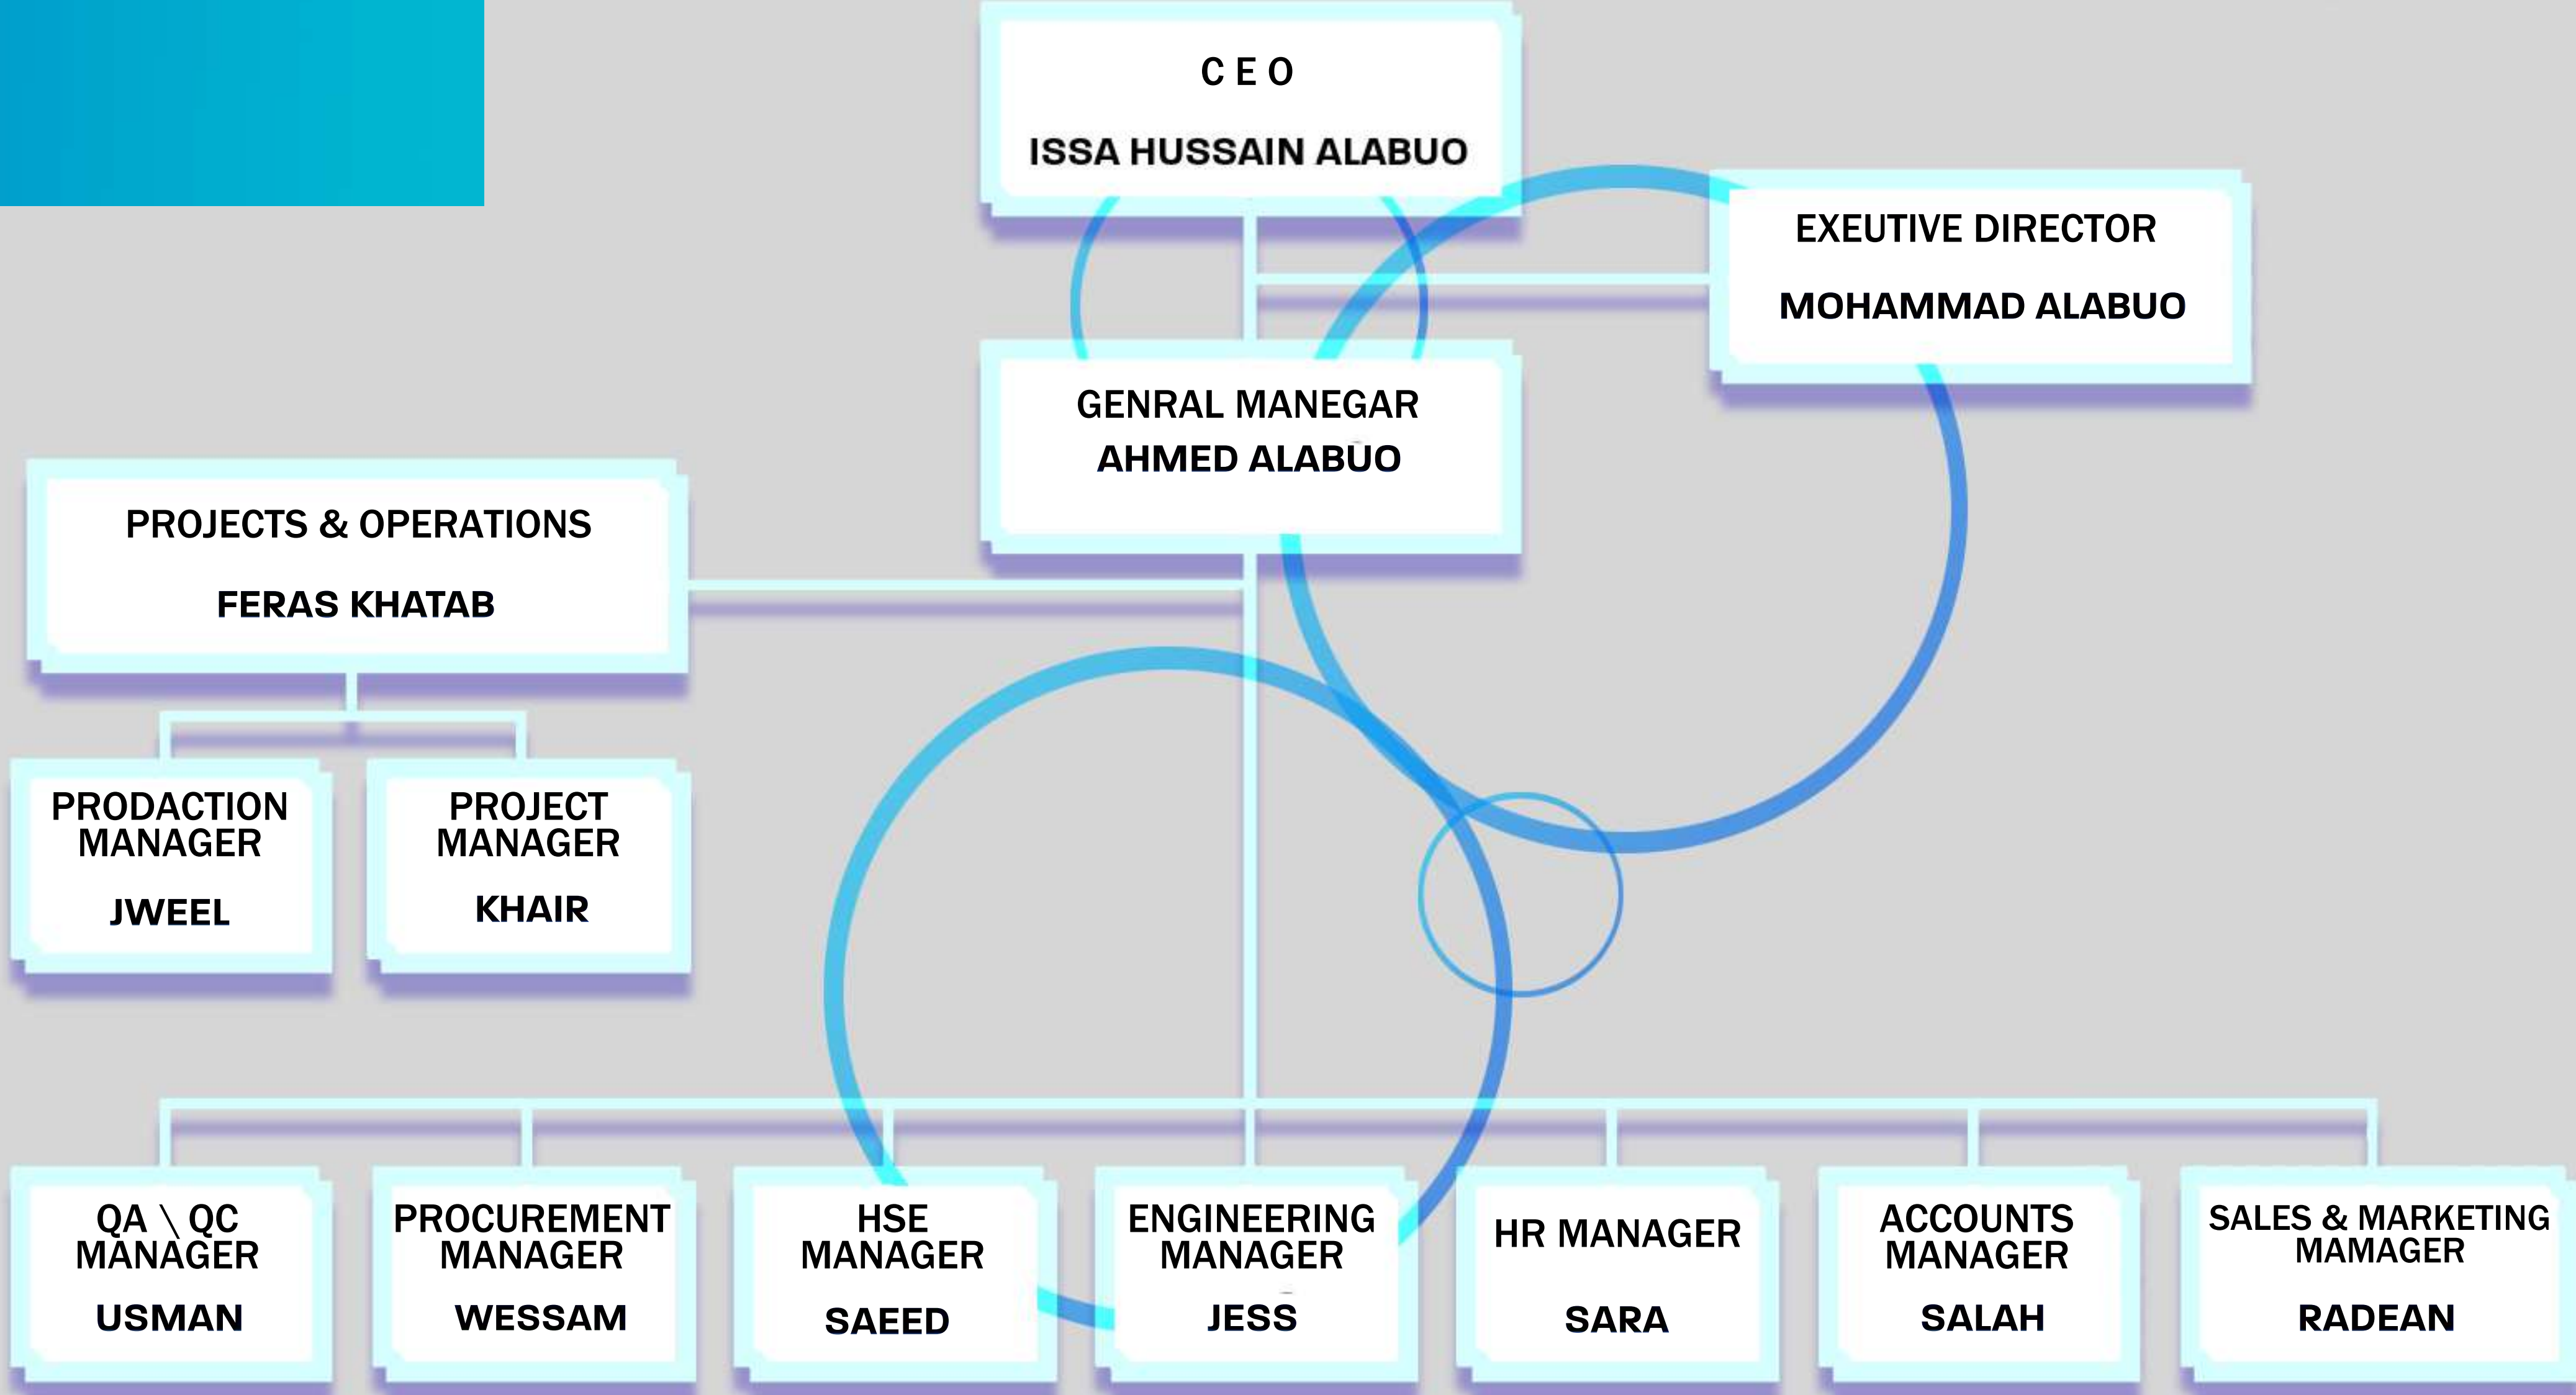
C E O

ISSA HUSSAIN ALABUO

EXEUTIVE DIRECTOR

MOHAMMAD ALABUO

GENRAL MANEGAR
AHMED ALABUO

PROJECTS & OPERATIONS

FERAS KHATAB

PRODACTION MANAGER

JWEEL

PROJECT MANAGER

KHAIR

QA \ QC MANAGER

USMAN

PROCUREMENT MANAGER

WESSAM

HSE MANAGER

SAEED

ENGINEERING MANAGER

JESS

HR MANAGER

SARA

ACCOUNTS MANAGER

SALAH

SALES & MARKETING MAMAGER

RADEAN